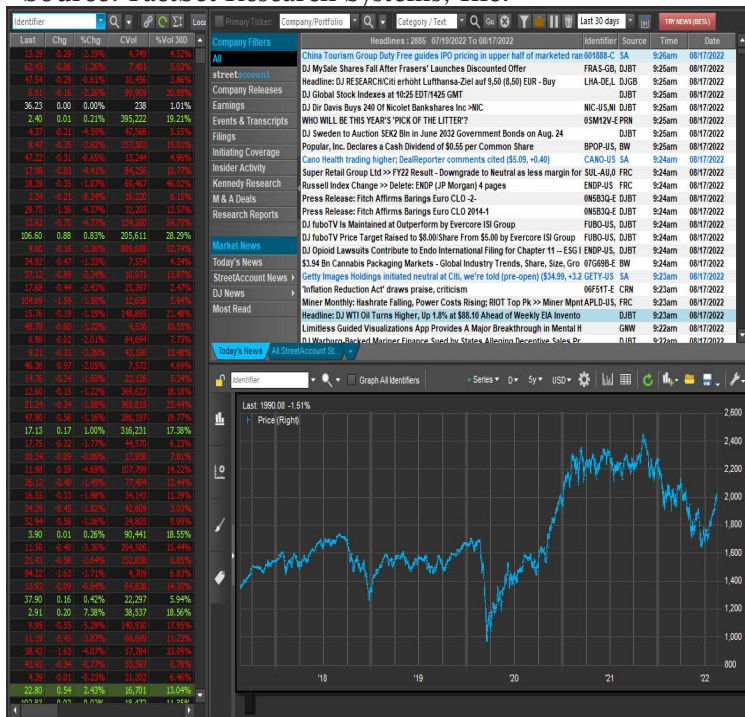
Source: FactSet Research Systems, Inc.

Identifier | Primary Ticker: | Company/Portfolio | Category / Text | Last 30 days | TRY NEWS (BETA)

| Last | Chg | %Chg | CVol | %Vol 30D |
|---|---|---|---|---|
| 36.23 | 0.00 | 0.00% | 238 | 1.01% |
| 2.40 | 0.01 | 0.21% | 395,222 | 19.21% |
| 106.60 | 0.88 | 0.83% | 205,611 | 28.29% |
| 17.13 | 0.17 | 1.00% | 316,231 | 17.38% |
| 3.90 | 0.01 | 0.26% | 90,441 | 18.55% |
| 37.90 | 0.16 | 0.42% | 22,297 | 5.94% |
| 2.91 | 0.20 | 7.38% | 38,537 | 18.56% |
| 22.80 | 0.54 | 2.43% | 16,701 | 13.04% |

Company Filters
All
streetaccount
Company Releases
Earnings
Events & Transcripts
Filings
Initiating Coverage
Insider Activity
Kennedy Research
M & A Deals
Research Reports

Market News
Today's News
StreetAccount News
DJ News
Most Read

Headlines : 2885 07/19/2022 To 08/17/2022

| Headlines | Identifier | Source | Time | Date |
|---|---|---|---|---|
| China Tourism Group Duty Free guides IPO pricing in upper half of marketed ran | 601888-C | SA | 9:26am | 08/17/2022 |
| DJ MySale Shares Fall After Frasers' Launches Discounted Offer | FRAS-GB, | DJBT | 9:25am | 08/17/2022 |
| Headline: DJ RESEARCH/Citi erhöht Lufthansa-Ziel auf 9,50 (8,50) EUR - Buy | LHA-DE,L | DJGB | 9:25am | 08/17/2022 |
| DJ Global Stock Indexes at 10:25 EDT/1425 GMT | | DJBT | 9:25am | 08/17/2022 |
| DJ Dir Davis Buys 240 Of Nicolet Bankshares Inc >NIC | NIC-US,NI | DJBT | 9:25am | 08/17/2022 |
| WHO WILL BE THIS YEAR'S 'PICK OF THE LITTER'? | 0SM12V-E | PRN | 9:25am | 08/17/2022 |
| DJ Sweden to Auction SEK2 Bln in June 2032 Government Bonds on Aug. 24 | | DJBT | 9:25am | 08/17/2022 |
| Popular, Inc. Declares a Cash Dividend of $0.55 per Common Share | BPOP-US, | BW | 9:25am | 08/17/2022 |
| Cano Health trading higher; DealReporter comments cited ($5.09, +0.40) | CANO-US | SA | 9:24am | 08/17/2022 |
| Super Retail Group Ltd >> FY22 Result - Downgrade to Neutral as less margin for | SUL-AU,0 | FRC | 9:24am | 08/17/2022 |
| Russell Index Change >> Delete: ENDP (JP Morgan) 4 pages | ENDP-US | FRC | 9:24am | 08/17/2022 |
| Press Release: Fitch Affirms Barings Euro CLO -2- | 0N5B3Q-E | DJBT | 9:24am | 08/17/2022 |
| Press Release: Fitch Affirms Barings Euro CLO 2014-1 | 0N5B3Q-E | DJBT | 9:24am | 08/17/2022 |
| DJ fuboTV Is Maintained at Outperform by Evercore ISI Group | FUBO-US, | DJBT | 9:24am | 08/17/2022 |
| DJ fuboTV Price Target Raised to $8.00/Share From $5.00 by Evercore ISI Group | FUBO-US, | DJBT | 9:24am | 08/17/2022 |
| DJ Opioid Lawsuits Contribute to Endo International Filing for Chapter 11 -- ESG I | ENDP-US, | DJBT | 9:24am | 08/17/2022 |
| $3.94 Bn Cannabis Packaging Markets - Global Industry Trends, Share, Size, Gro | 07G69B-E | BW | 9:24am | 08/17/2022 |
| Getty Images Holdings initiated neutral at Citi, we're told (pre-open) ($34.99, +3.2 | GETY-US | SA | 9:23am | 08/17/2022 |
| 'Inflation Reduction Act' draws praise, criticism | 06F5T-E | CRN | 9:23am | 08/17/2022 |
| Miner Monthly: Hashrate Falling, Power Costs Rising; RIOT Top Pk >> Miner Mpnt | APLD-US, | FRC | 9:23am | 08/17/2022 |
| Headline: DJ WTI Oil Turns Higher, Up 1.8% at $88.10 Ahead of Weekly EIA Invento | | DJBT | 9:23am | 08/17/2022 |
| Limitless Guided Visualizations App Provides A Major Breakthrough in Mental H | | GNW | 9:23am | 08/17/2022 |

Today's News | All StreetAccount St...

Identifier | Graph All Identifiers | Series | D | 5y | USD

Last: 1990.08 -1.51%
Price (Right)

2,600
2,400
2,200
2,000
1,800
1,600
1,400
1,200
1,000
800

'18 '19 '20 '21 '22